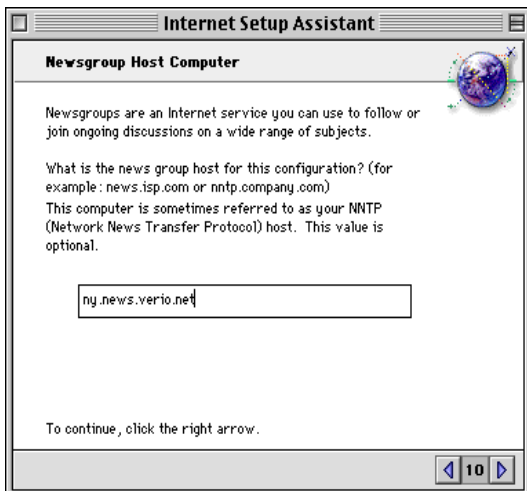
Internet Setup Assistant

Newsgroup Host Computer

Newsgroups are an Internet service you can use to follow or join ongoing discussions on a wide range of subjects.

What is the news group host for this configuration? (for example: news.isp.com or nntp.company.com)
This computer is sometimes referred to as your NNTP (Network News Transfer Protocol) host. This value is optional.

ny.news.verio.net

To continue, click the right arrow.

10